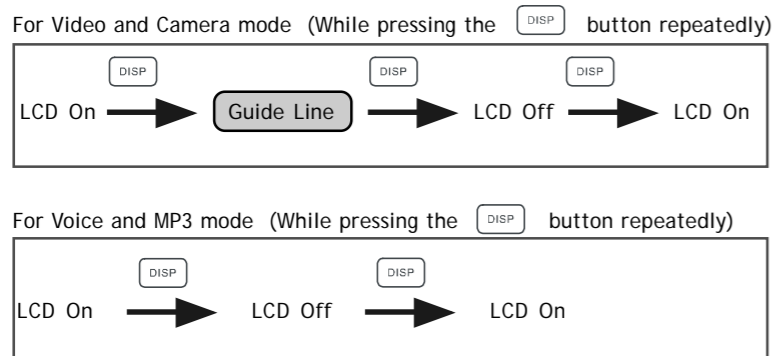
For Video and Camera mode (While pressing the DISP button repeatedly)

DISP DISP DISP

LCD On Guide Line LCD Off LCD On

For Voice and MP3 mode (While pressing the DISP button repeatedly)

DISP DISP

LCD On LCD Off LCD On